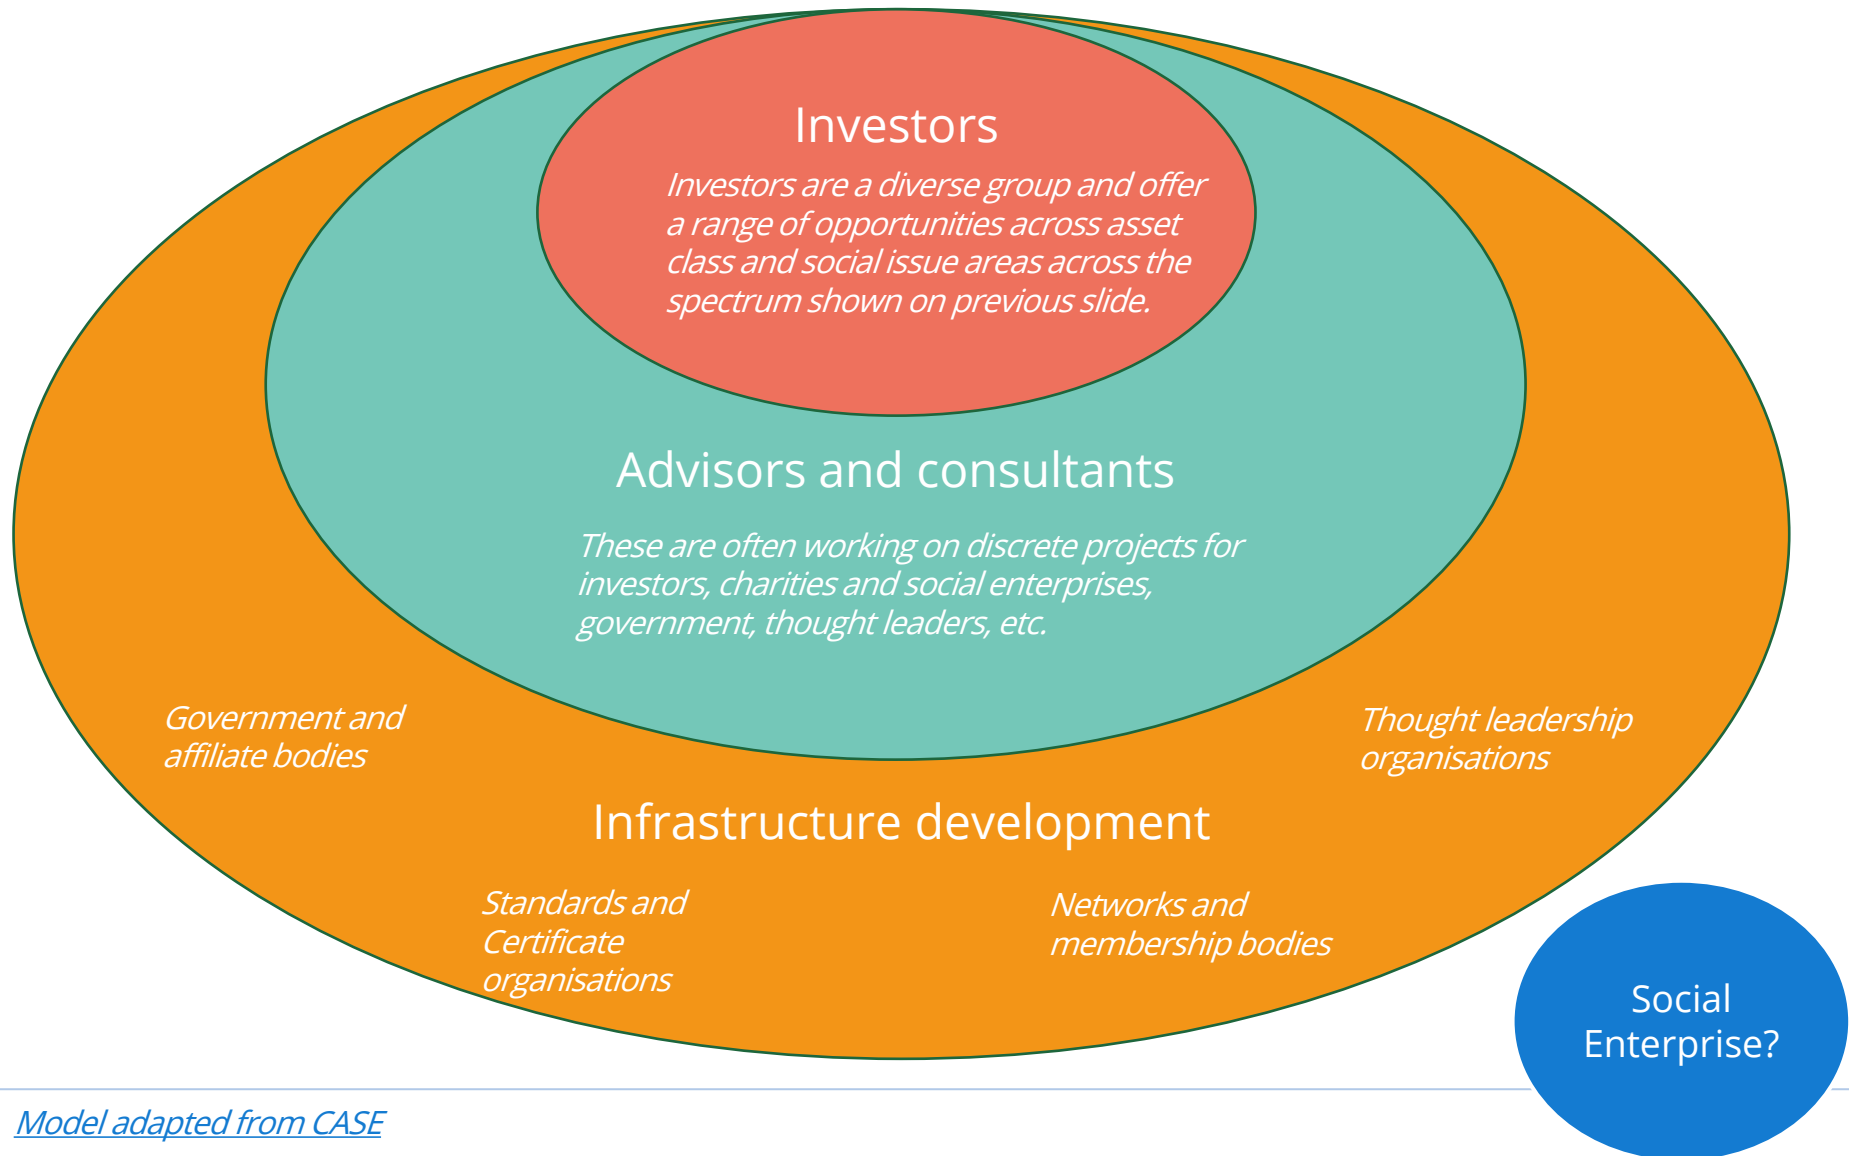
Investors

Investors are a diverse group and offer a range of opportunities across asset class and social issue areas across the spectrum shown on previous slide.

Advisors and consultants

These are often working on discrete projects for investors, charities and social enterprises, government, thought leaders, etc.

Government and affiliate bodies

Thought leadership organisations

Infrastructure development

Standards and Certificate organisations

Networks and membership bodies

Social Enterprise?

Model adapted from CASE